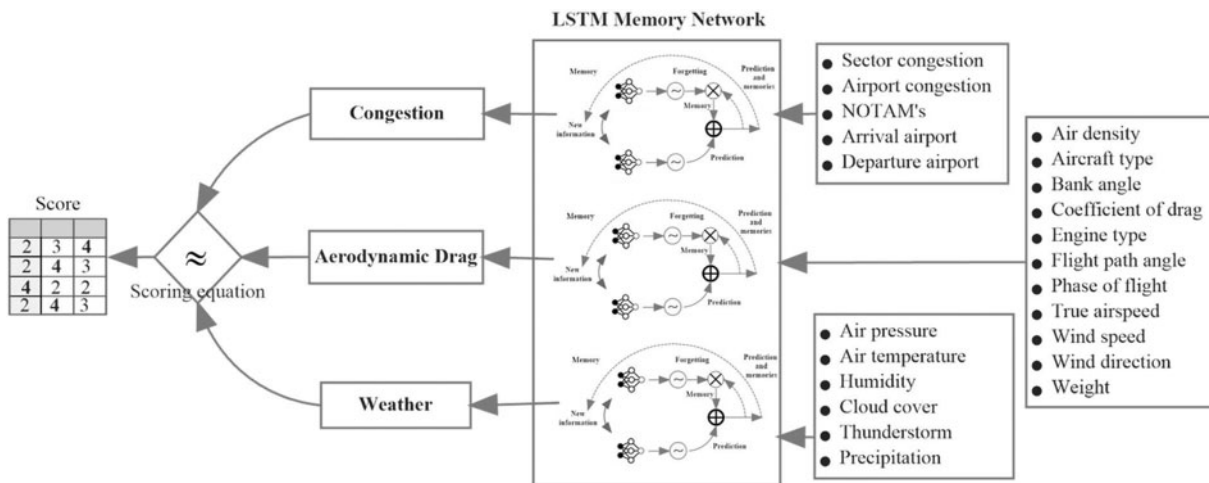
LSTM Memory Network

Memory
Forgetting
Prediction and memories
New information
Memory
Prediction

Memory
Forgetting
Prediction and memories
New information
Memory
Prediction

Memory
Forgetting
Prediction and memories
New information
Memory
Prediction

- Sector congestion
- Airport congestion
- NOTAM's
- Arrival airport
- Departure airport

- Air density
- Aircraft type
- Bank angle
- Coefficient of drag
- Engine type
- Flight path angle
- Phase of flight
- True airspeed
- Wind speed
- Wind direction
- Weight

- Air pressure
- Air temperature
- Humidity
- Cloud cover
- Thunderstorm
- Precipitation

Congestion

Aerodynamic Drag

Weather

$\approx$
Scoring equation

Score

| | | |
|---|---|---|
| 2 | 3 | 4 |
| 2 | 4 | 3 |
| 4 | 2 | 2 |
| 2 | 4 | 3 |